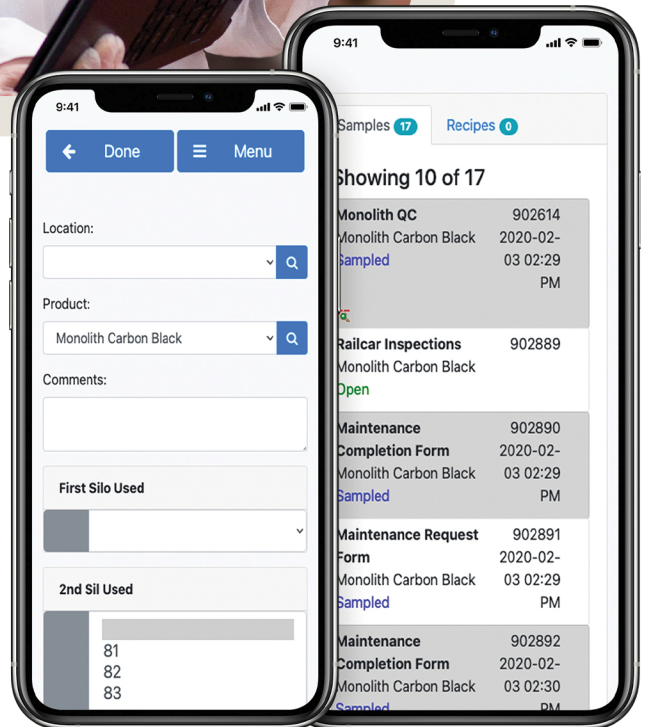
9:41

Done

Menu

Location:

Product:

Monolith Carbon Black

Comments:

First Silo Used

2nd Sil Used

81
82
83

9:41

Samples 17

Recipes 0

Showing 10 of 17

Monolith QC
Monolith Carbon Black
Sampled
902614
2020-02-03 02:29 PM

Railcar Inspections
Monolith Carbon Black
Open
902889

Maintenance Completion Form
Monolith Carbon Black
Sampled
902890
2020-02-03 02:29 PM

Maintenance Request Form
Monolith Carbon Black
Sampled
902891
2020-02-03 02:29 PM

Maintenance Completion Form
Monolith Carbon Black
Sampled
902892
2020-02-03 02:30